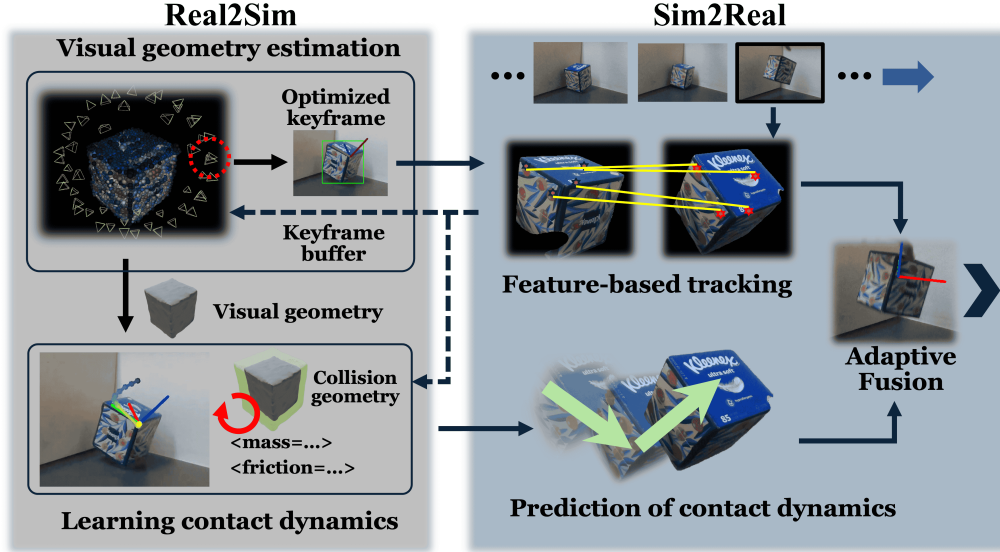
Real2Sim

Visual geometry estimation

Optimized keyframe

Keyframe buffer

Visual geometry

Collision geometry

<mass=...>

<friction=...>

Learning contact dynamics

Sim2Real

Kleenex

ultra soft

Feature-based tracking

Kleenex

ultra soft

65

Prediction of contact dynamics

Adaptive Fusion